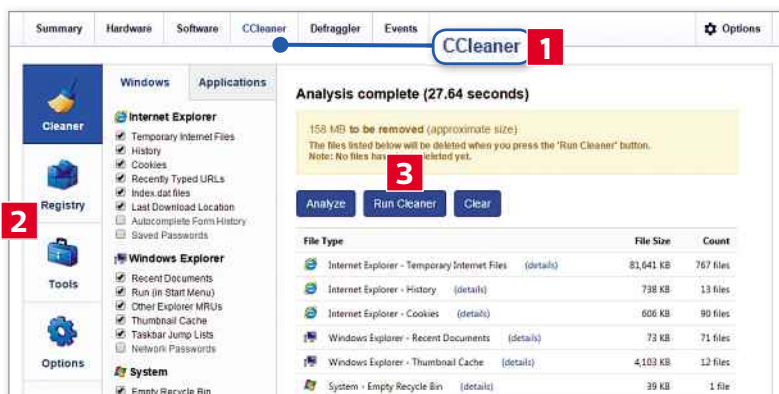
Summary Hardware Software CCleaner Defraggler Events Options

CCleaner 1

Cleaner

2 Registry

Tools

Options

Windows Applications

Internet Explorer
Temporary Internet Files
History
Cookies
Recently Typed URLs
Index.dat files
Last Download Location
Autocomplete Form History
Saved Passwords

Windows Explorer
Recent Documents
Run (in Start Menu)
Other Explorer MRUs
Thumbnail Cache
Taskbar Jump Lists
Network Passwords

System
Empty Recycle Bin

Analysis complete (27.64 seconds)

158 MB to be removed (approximate size)
The files listed below will be deleted when you press the 'Run Cleaner' button.
Note: No files hav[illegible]deleted yet.

3

Analyze Run Cleaner Clear

| File Type | File Size | Count |
|---|---|---|
| Internet Explorer - Temporary Internet Files (details) | 81,641 KB | 767 files |
| Internet Explorer - History (details) | 738 KB | 13 files |
| Internet Explorer - Cookies (details) | 606 KB | 90 files |
| Windows Explorer - Recent Documents (details) | 73 KB | 71 files |
| Windows Explorer - Thumbnail Cache (details) | 4,103 KB | 12 files |
| System - Empty Recycle Bin (details) | 39 KB | 1 file |